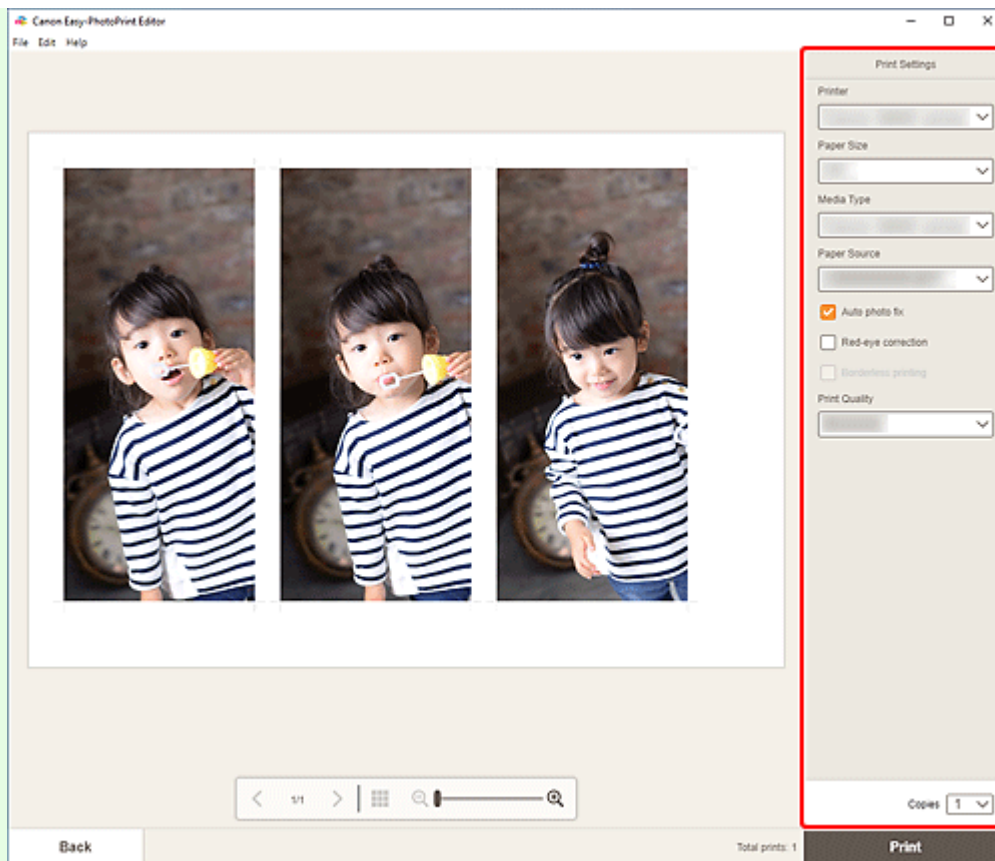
Canon Easy-PhotoPrint Editor

File Edit Help

Print Settings

Printer

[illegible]

Paper Size

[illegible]

Media Type

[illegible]

Paper Source

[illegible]

Auto photo fix

Red-eye correction

Borderless printing

Print Quality

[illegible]

1/1

Copies 1

Back

Total prints: 1

Print